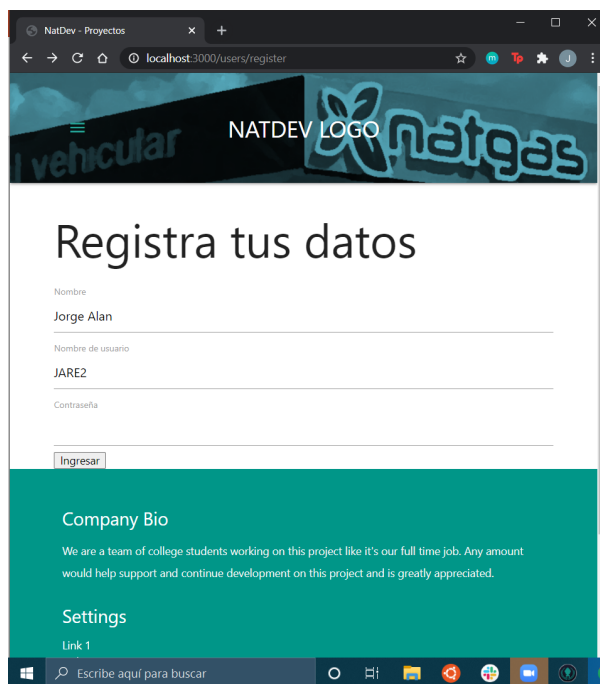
NatDev - Proyectos
×
+
localhost:3000/users/register
J

vehicular
natgas
NATDEV LOGO

Registra tus datos

Nombre
Jorge Alan

Nombre de usuario
JARE2

Contraseña

Ingresar

Company Bio

We are a team of college students working on this project like it's our full time job. Any amount would help support and continue development on this project and is greatly appreciated.

Settings

Link 1

Escribe aquí para buscar